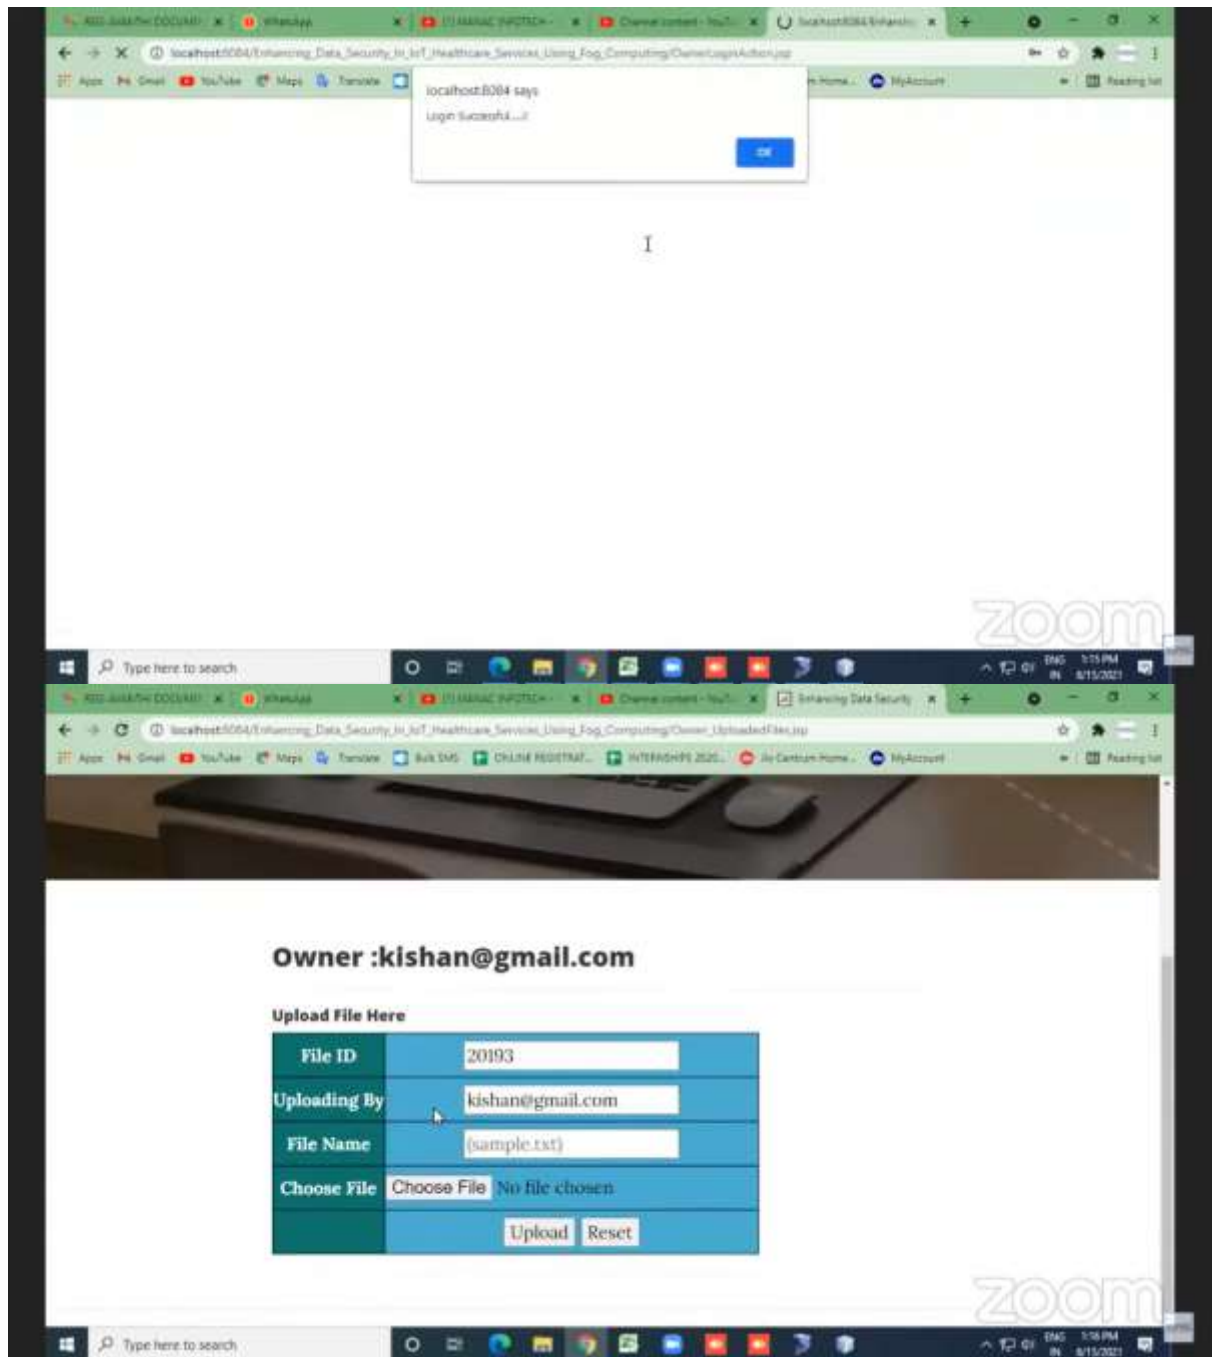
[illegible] | WhatsApp | (1) MANAC INFOTECH - | Channel content - YouTube | localhost:8084/Enhancin

localhost:8084/Enhancing_Data_Security_In_IoT_Healthcare_Services_Using_Fog_Computing/Owner/LoginAction.jsp

Apps Gmail YouTube Maps Translate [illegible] Home... MyAccount Reading list

localhost:8084 says
Login Successful....!
OK

zoom

Type here to search

ENG IN 1:15 PM 8/15/2021

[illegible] | WhatsApp | (1) MANAC INFOTECH - | Channel content - YouTube | Enhancing Data Security

localhost:8084/Enhancing_Data_Security_In_IoT_Healthcare_Services_Using_Fog_Computing/Owner_UploadedFiles.jsp

Apps Gmail YouTube Maps Translate Bulk SMS ONLINE REGISTRAT... INTERNSHIPS 2020... Jio Centrum Home... MyAccount Reading list

Owner :kishan@gmail.com

Upload File Here

| File ID | 20193 |
|---|---|
| Uploading By | kishan@gmail.com |
| File Name | (sample.txt) |
| Choose File | Choose File No file chosen |
| | Upload Reset |

zoom

Type here to search

ENG IN 1:16 PM 8/15/2021